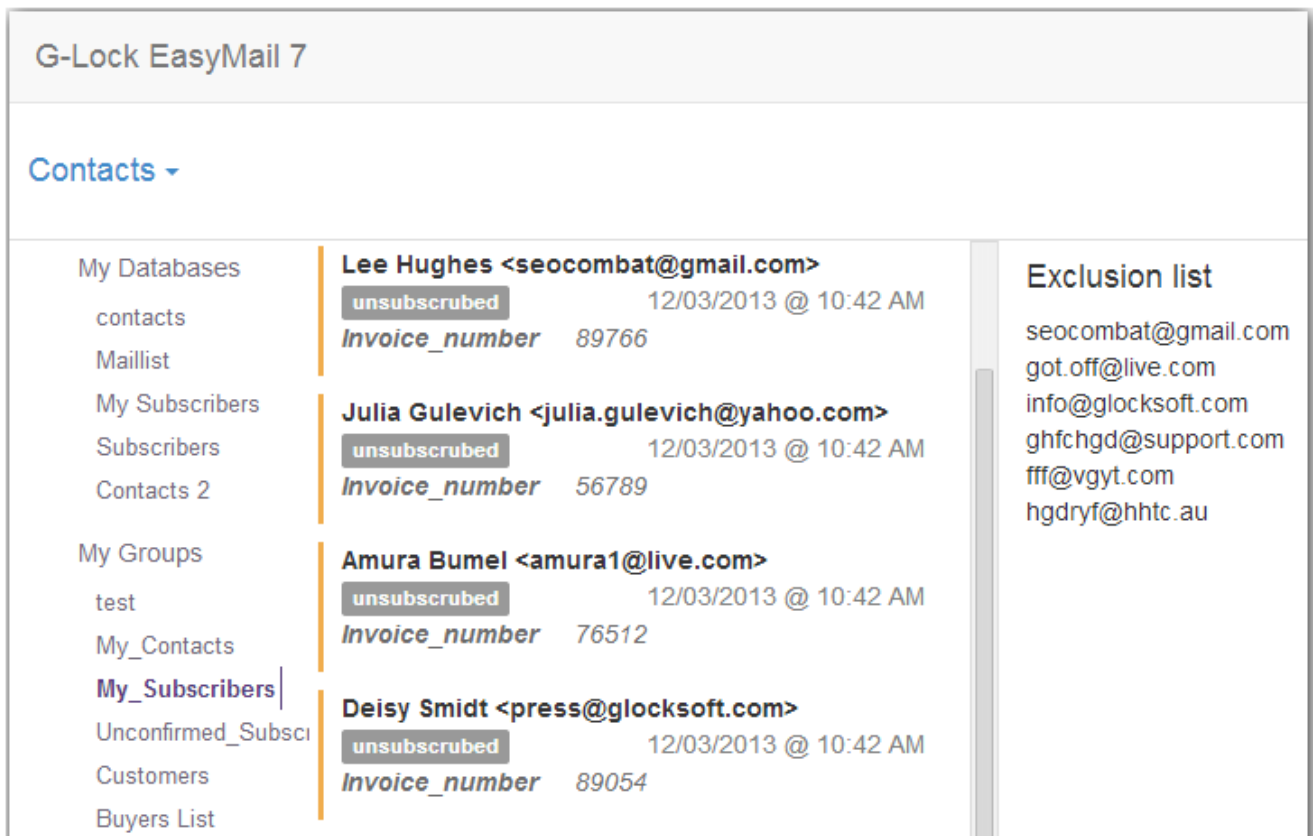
G-Lock EasyMail 7

Contacts

My Databases
contacts
Maillist
My Subscribers
Subscribers
Contacts 2

My Groups
test
My_Contacts
My_Subscribers
Unconfirmed_Subsc
Customers
Buyers List

Lee Hughes <seocombat@gmail.com>
unsubscrubed 12/03/2013 @ 10:42 AM
Invoice_number 89766

Julia Gulevich <julia.gulevich@yahoo.com>
unsubscrubed 12/03/2013 @ 10:42 AM
Invoice_number 56789

Amura Bumel <amura1@live.com>
unsubscrubed 12/03/2013 @ 10:42 AM
Invoice_number 76512

Deisy Smidt <press@glocksoft.com>
unsubscrubed 12/03/2013 @ 10:42 AM
Invoice_number 89054

Exclusion list
seocombat@gmail.com
got.off@live.com
info@glocksoft.com
ghfchgd@support.com
fff@vgyt.com
hgdryf@hhtc.au